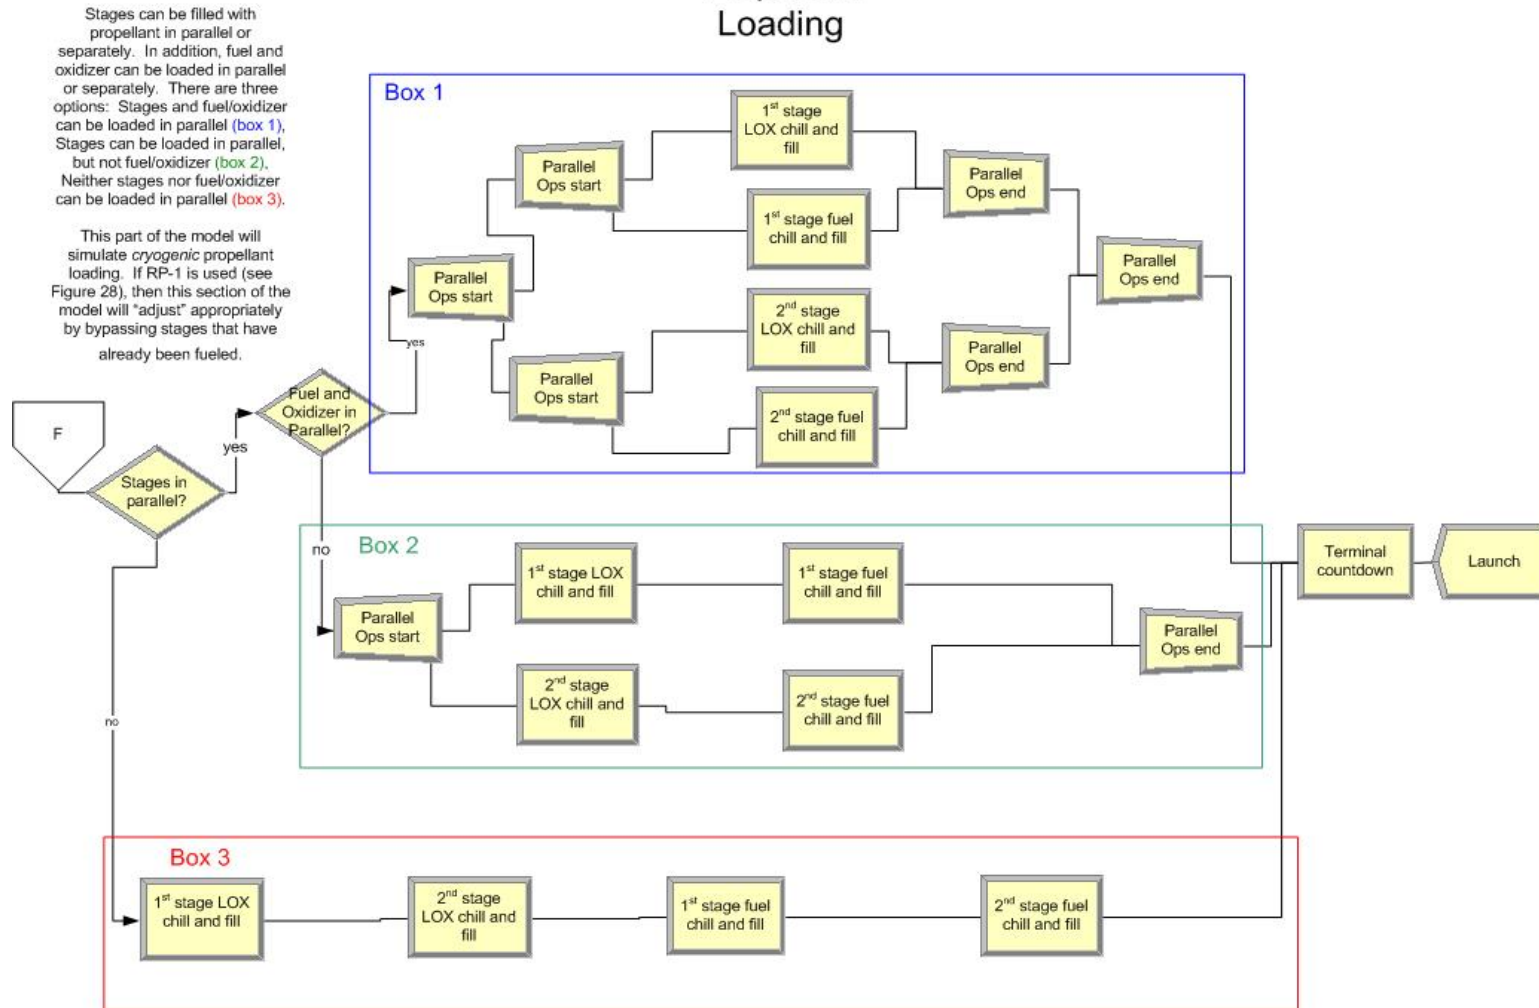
Stages can be filled with propellant in parallel or separately. In addition, fuel and oxidizer can be loaded in parallel or separately. There are three options: Stages and fuel/oxidizer can be loaded in parallel (box 1), Stages can be loaded in parallel, but not fuel/oxidizer (box 2), Neither stages nor fuel/oxidizer can be loaded in parallel (box 3).

This part of the model will simulate *cryogenic* propellant loading. If RP-1 is used (see Figure 28), then this section of the model will "adjust" appropriately by bypassing stages that have already been fueled.

Loading

Box 1

1st stage LOX chill and fill

Parallel Ops start

Parallel Ops end

1st stage fuel chill and fill

Parallel Ops start

Parallel Ops end

2nd stage LOX chill and fill

Parallel Ops start

Parallel Ops end

2nd stage fuel chill and fill

yes

F

Fuel and Oxidizer in Parallel?

yes

Stages in parallel?

no

Box 2

1st stage LOX chill and fill

1st stage fuel chill and fill

Parallel Ops start

Parallel Ops end

2nd stage LOX chill and fill

2nd stage fuel chill and fill

Terminal countdown

Launch

no

Box 3

1st stage LOX chill and fill

2nd stage LOX chill and fill

1st stage fuel chill and fill

2nd stage fuel chill and fill